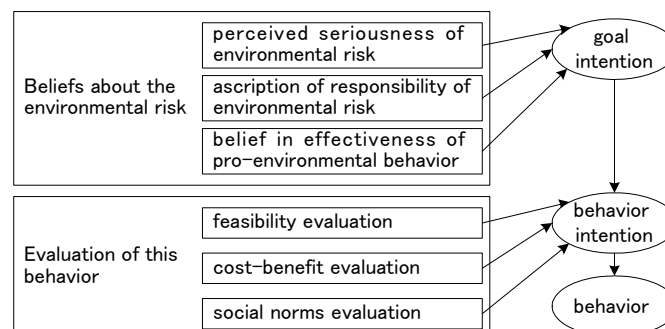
Beliefs about the environmental risk

perceived seriousness of environmental risk

ascription of responsibility of environmental risk

belief in effectiveness of pro-environmental behavior

goal intention

Evaluation of this behavior

feasibility evaluation

cost-benefit evaluation

social norms evaluation

behavior intention

behavior